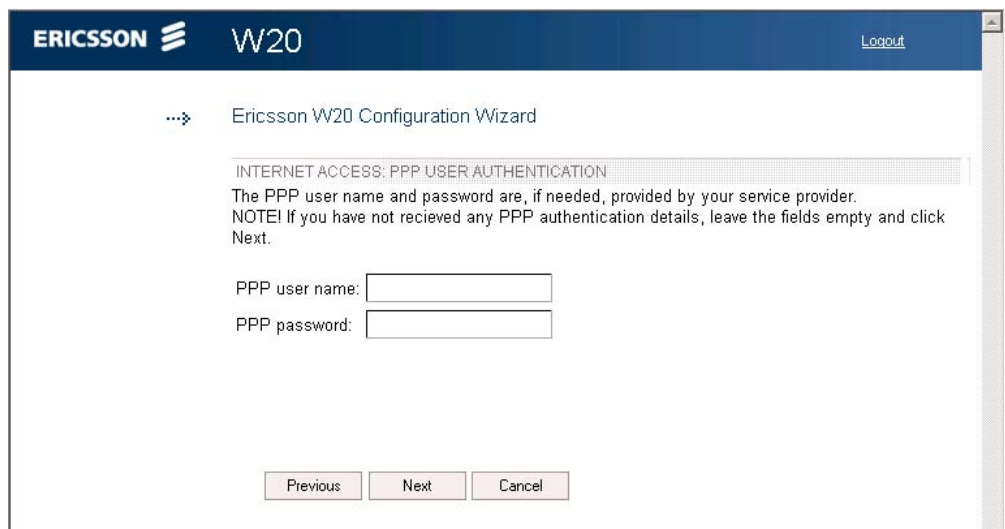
ERICSSON W20

Logout

Ericsson W20 Configuration Wizard

INTERNET ACCESS: PPP USER AUTHENTICATION

The PPP user name and password are, if needed, provided by your service provider.
NOTE! If you have not recieved any PPP authentication details, leave the fields empty and click Next.

PPP user name:
PPP password:

Previous Next Cancel